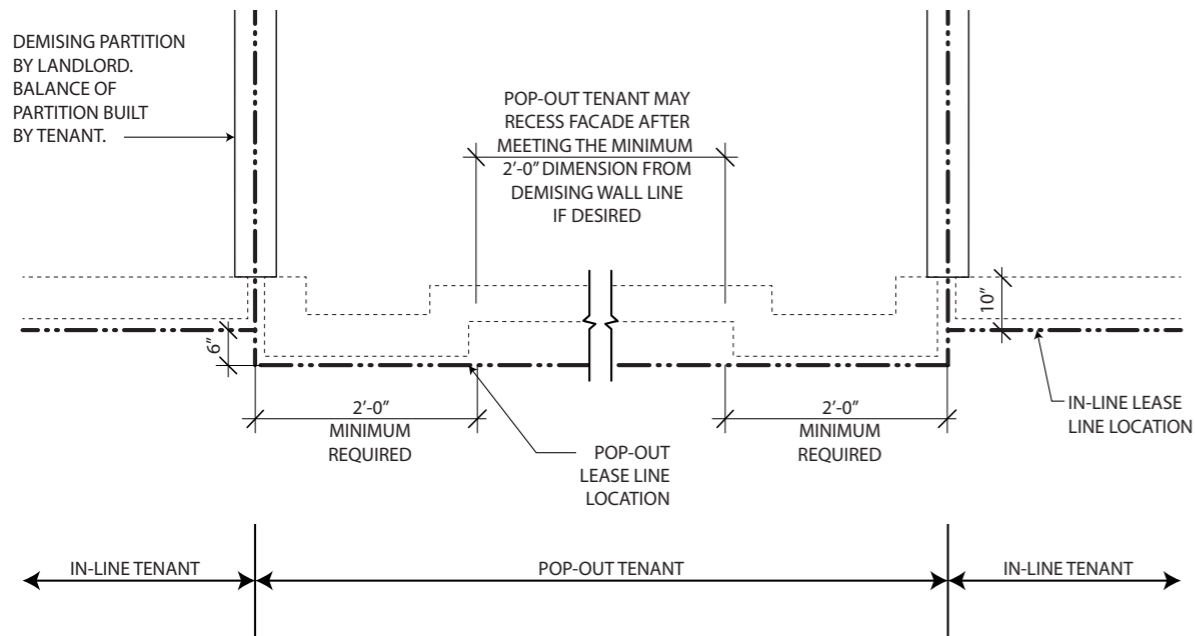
DEMISING PARTITION BY LANDLORD. BALANCE OF PARTITION BUILT BY TENANT.

POP-OUT TENANT MAY RECESS FACADE AFTER MEETING THE MINIMUM 2'-0" DIMENSION FROM DEMISING WALL LINE IF DESIRED

10"

6"

2'-0"
MINIMUM
REQUIRED

POP-OUT
LEASE LINE
LOCATION

2'-0"
MINIMUM
REQUIRED

IN-LINE LEASE
LINE LOCATION

IN-LINE TENANT

POP-OUT TENANT

IN-LINE TENANT